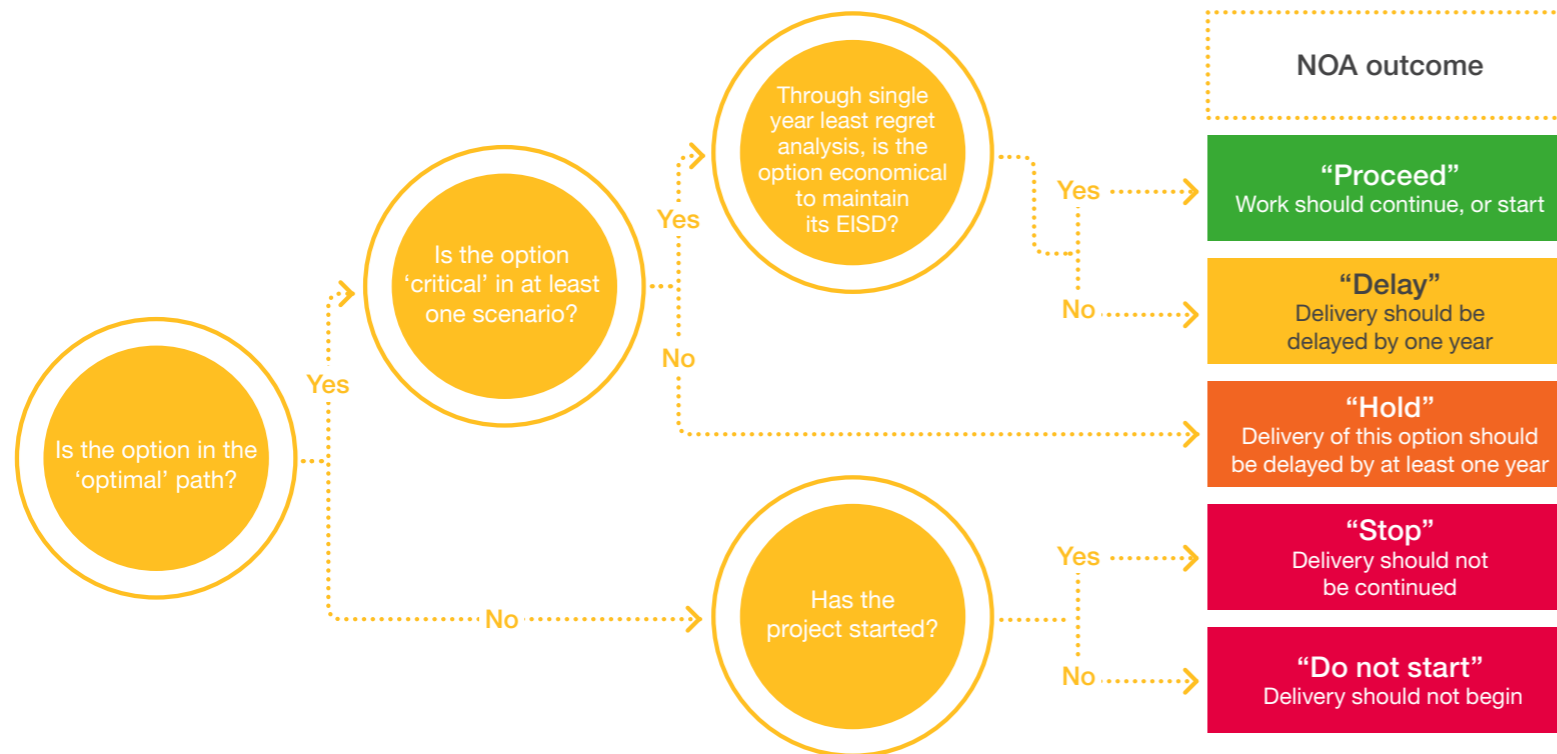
NOA outcome

Is the option in the 'optimal' path?

Yes

Is the option 'critical' in at least one scenario?

Yes

Through single year least regret analysis, is the option economical to maintain its EISD?

Yes

"Proceed"
Work should continue, or start

No

"Delay"
Delivery should be delayed by one year

No

"Hold"
Delivery of this option should be delayed by at least one year

No

Has the project started?

Yes

"Stop"
Delivery should not be continued

No

"Do not start"
Delivery should not begin